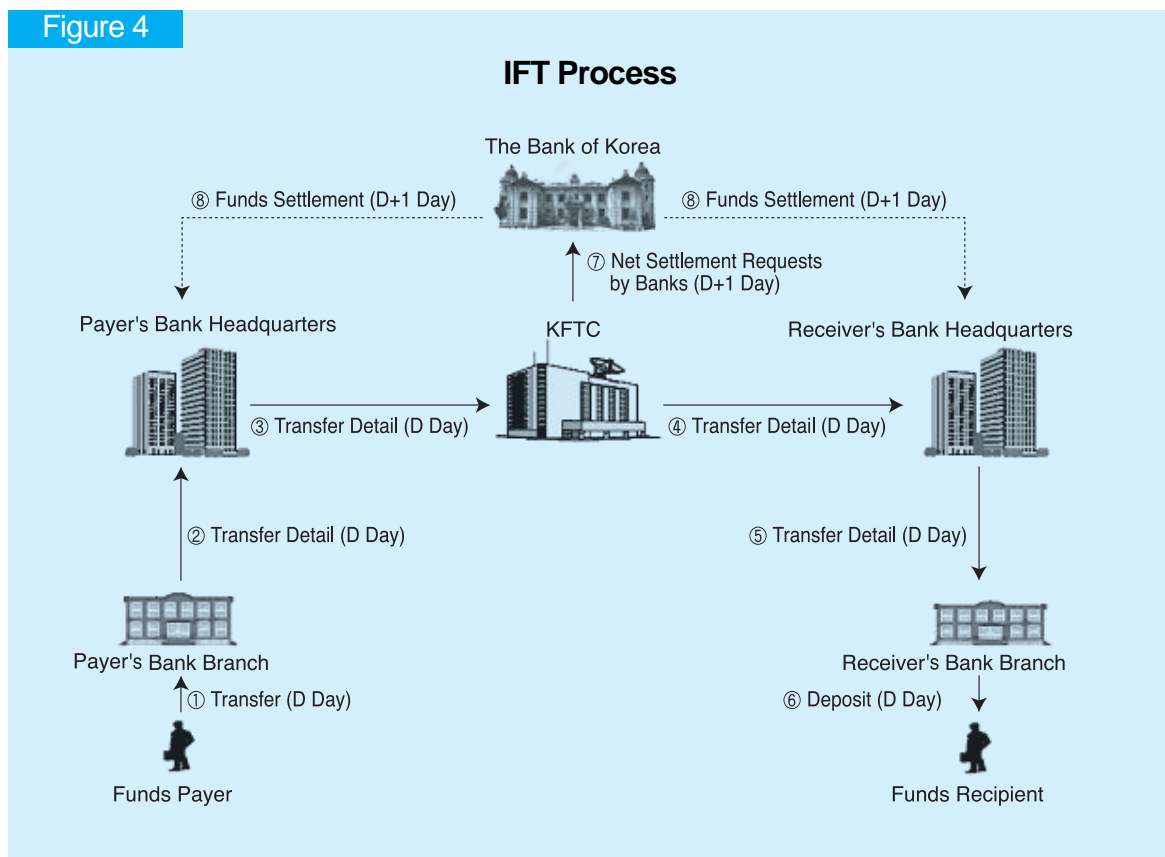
Figure 4

IFT Process

The Bank of Korea

⑧ Funds Settlement (D+1 Day)

⑧ Funds Settlement (D+1 Day)

⑦ Net Settlement Requests by Banks (D+1 Day)

Payer's Bank Headquarters

KFTC

Receiver's Bank Headquarters

③ Transfer Detail (D Day)

④ Transfer Detail (D Day)

② Transfer Detail (D Day)

⑤ Transfer Detail (D Day)

Payer's Bank Branch

Receiver's Bank Branch

① Transfer (D Day)

⑥ Deposit (D Day)

Funds Payer

Funds Recipient